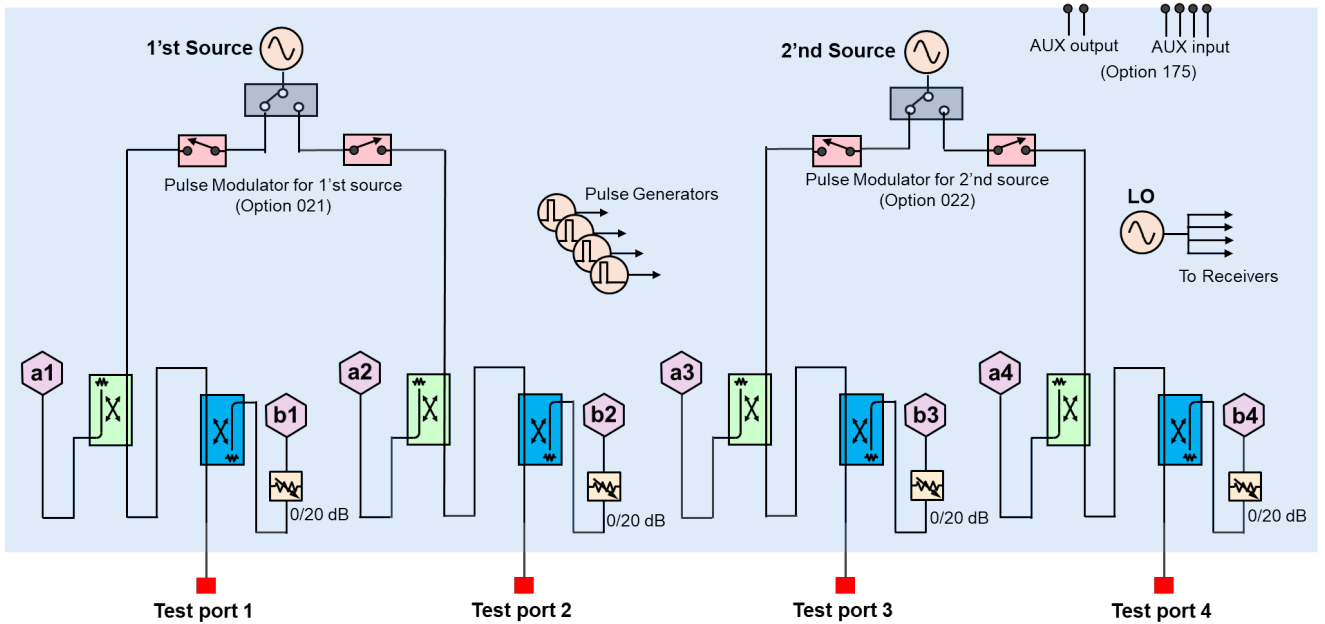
1'st Source

2'nd Source

AUX output

AUX input

(Option 175)

Pulse Modulator for 1'st source
(Option 021)

Pulse Generators

Pulse Modulator for 2'nd source
(Option 022)

LO

To Receivers

a1

b1

0/20 dB

a2

b2

0/20 dB

a3

b3

0/20 dB

a4

b4

0/20 dB

Test port 1

Test port 2

Test port 3

Test port 4